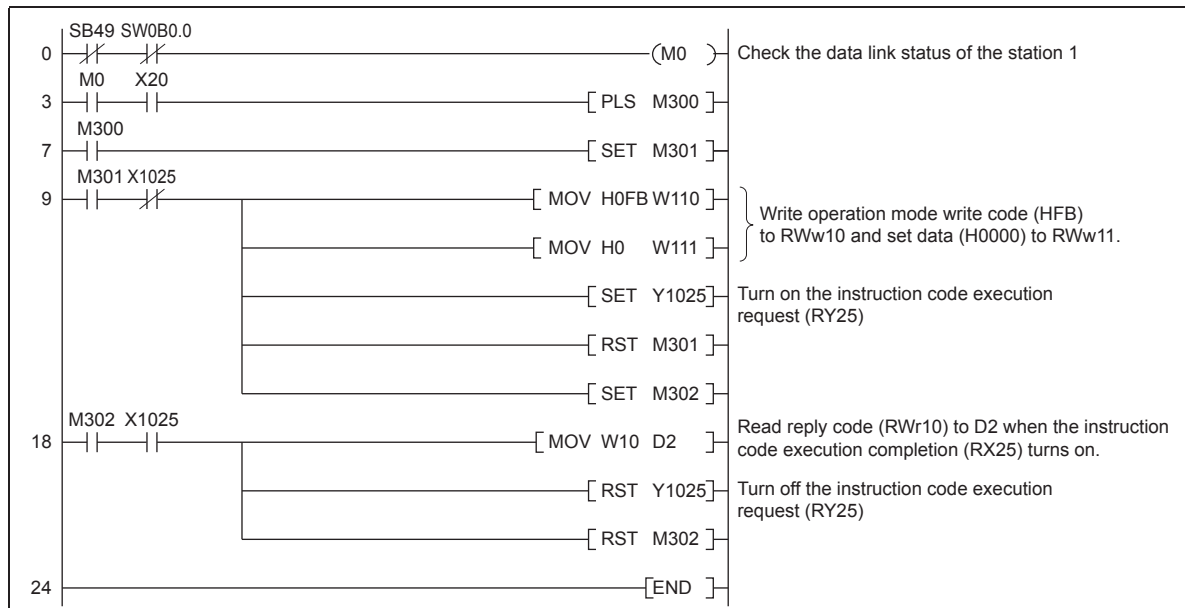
SB49 SW0B0.0
0 (M0 ) Check the data link status of the station 1
M0 X20
3 [PLS M300]
M300
7 [SET M301]
M301 X1025
9 [MOV H0FB W110]
[MOV H0 W111]
Write operation mode write code (HFB) to RWw10 and set data (H0000) to RWw11.
[SET Y1025] Turn on the instruction code execution request (RY25)
[RST M301]
[SET M302]
M302 X1025
18 [MOV W10 D2] Read reply code (RWr10) to D2 when the instruction code execution completion (RX25) turns on.
[RST Y1025] Turn off the instruction code execution request (RY25)
[RST M302]
24 [END]